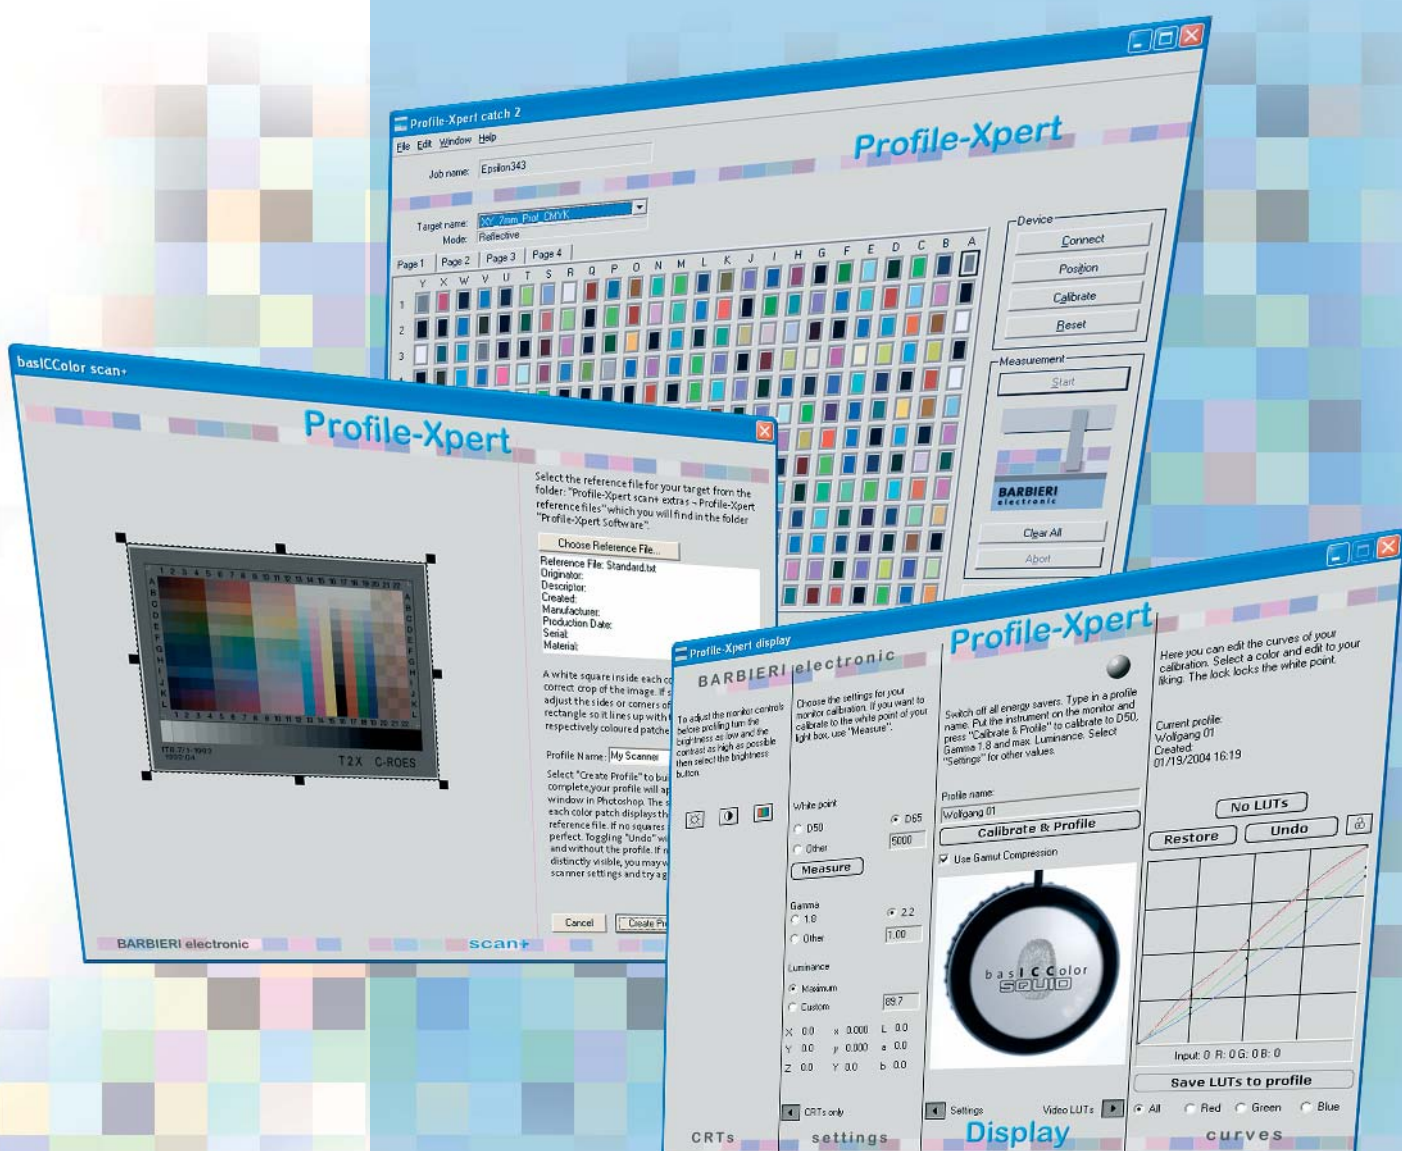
Profile-Xpert catch 2

File Edit Window Help

Profile-Xpert

Job name: Epsilon343

Target name: XY_7mm_Pval_CMYK

Mode: Reflective

Page 1 Page 2 Page 3 Page 4

Y X W V U T S R Q P O N M L K J I H G F E D C B A

1
2
3

Device

Connect

Position

Calibrate

Reset

Measurement

Start

BARBIERI electronic

Clear All

Abort

basICColor scan+

Profile-Xpert

Select the reference file for your target from the folder: "Profile-Xpert scan+ extras - Profile-Xpert reference files" which you will find in the folder "Profile-Xpert Software".

Choose Reference File...

Reference File: Standard.txt
Originator:
Descriptor:
Created:
Manufacturer:
Production Date:
Serial:
Material:

A white square inside each co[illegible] correct crop of the image. If s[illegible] adjust the sides or corners of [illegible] rectangle so it lines up with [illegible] respectively coloured patche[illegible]

Profile Name: My Scanner

Select "Create Profile" to bu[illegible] complete,your profile will ap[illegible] window in Photoshop. The s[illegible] each color patch displays th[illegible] reference file. If no squares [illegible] perfect, toggling "Undo" w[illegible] and without the profile. If n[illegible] distinctly visible, you may w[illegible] scanner settings and try a g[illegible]

Cancel Create Pr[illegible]

T2X C-ROES

BARBIERI electronic scan+

Profile-Xpert display

BARBIERI electronic

Profile-Xpert

To adjust the monitor controls before profiling turn the brightness as low and the contrast as high as possible then select the brightness button

Choose the settings for your monitor calibration. If you want to calibrate to the white point of your light box, use "Measure".

White point
D50 D65
Other 5000
Measure

Gamma
1.8 2.2
Other 1.00

Luminance
Maximum
Custom 89.7

X 0.0 x 0.000 L 0.0
Y 0.0 y 0.000 a 0.0
Z 0.0 Y 0.0 b 0.0

CRTs only

Switch off all energy savers. Type in a profile name. Put the instrument on the monitor and press "Calibrate & Profile" to calibrate to D50, Gamma 1.8 and max. Luminance. Select "Settings" for other values.

Profile name:
Wolfgang 01

Calibrate & Profile

Use Gamut Compression

basICColor SQUID

Settings Video LUTs

Here you can edit the curves of your calibration. Select a color and edit to your liking. The lock locks the white point.

Current profile:
Wolfgang 01
Created:
01/19/2004 16:19

No LUTs
Restore Undo

Input: 0 R: 0 G: 0 B: 0

Save LUTs to profile

All Red Green Blue

CRTs settings Display curves